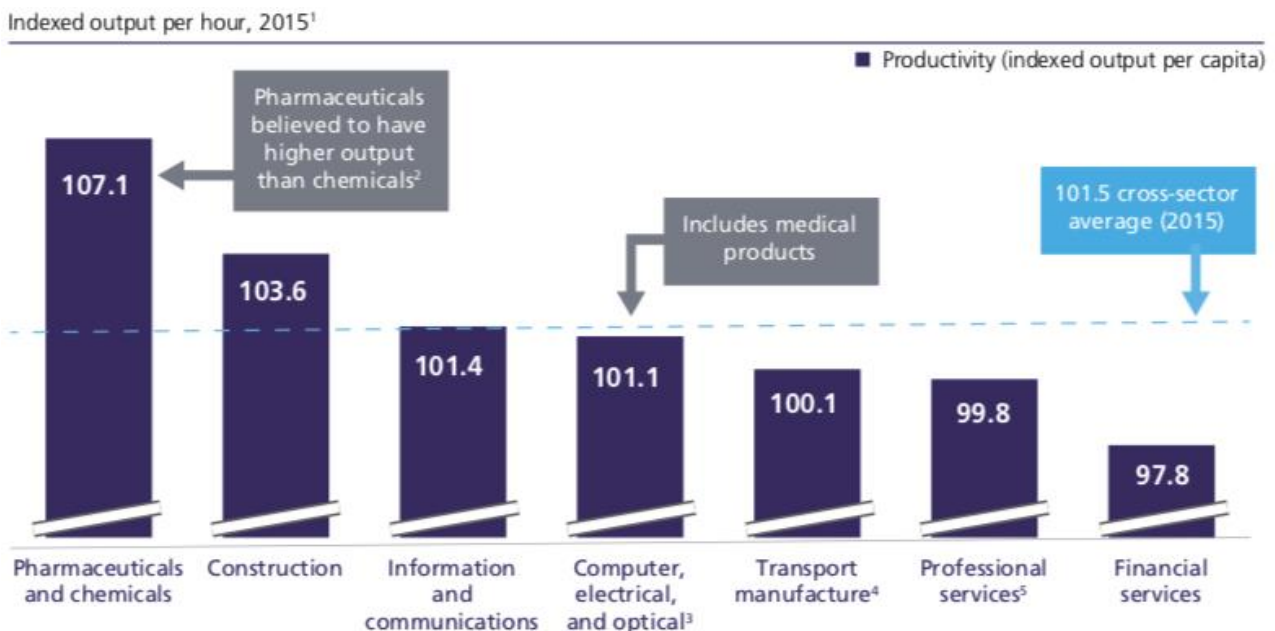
Indexed output per hour, 2015$^1$

Productivity (indexed output per capita)

Pharmaceuticals believed to have higher output than chemicals$^2$

101.5 cross-sector average (2015)

Includes medical products

107.1

103.6

101.4

101.1

100.1

99.8

97.8

Pharmaceuticals and chemicals

Construction

Information and communications

Computer, electrical, and optical$^3$

Transport manufacture$^4$

Professional services$^5$

Financial services